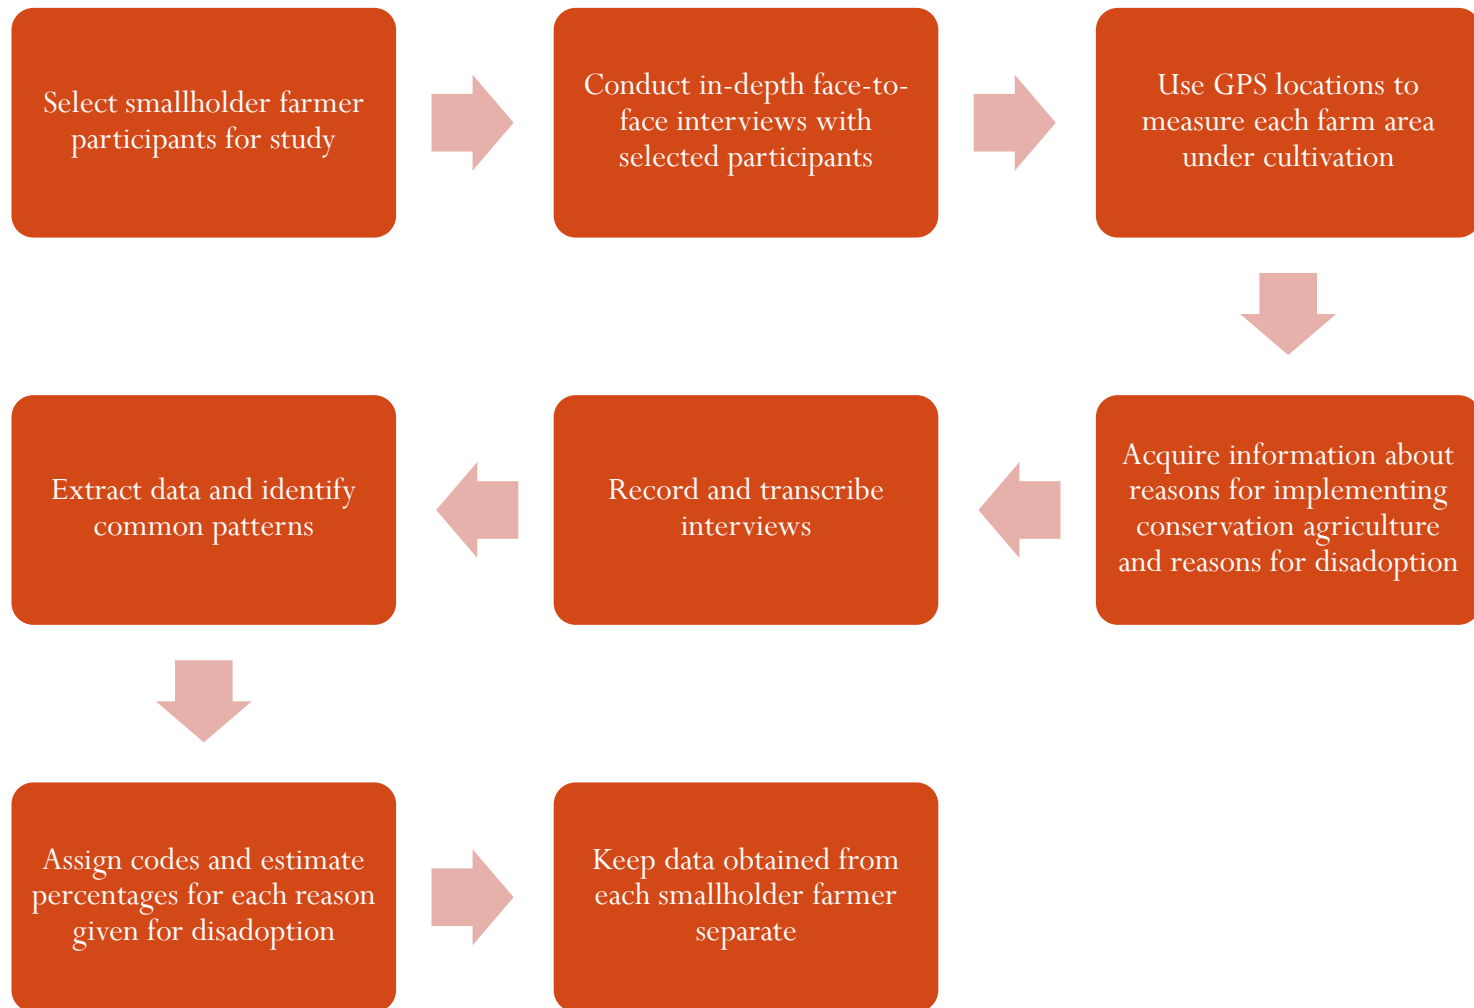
Select smallholder farmer participants for study

Conduct in-depth face-to-face interviews with selected participants

Use GPS locations to measure each farm area under cultivation

Acquire information about reasons for implementing conservation agriculture and reasons for disadoption

Record and transcribe interviews

Extract data and identify common patterns

Assign codes and estimate percentages for each reason given for disadoption

Keep data obtained from each smallholder farmer separate